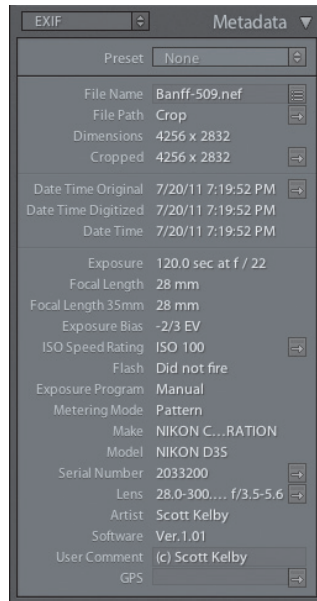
EXIF Metadata

Preset None

File Name Banff-509.nef
File Path Crop
Dimensions 4256 x 2832
Cropped 4256 x 2832

Date Time Original 7/20/11 7:19:52 PM
Date Time Digitized 7/20/11 7:19:52 PM
Date Time 7/20/11 7:19:52 PM

Exposure 120.0 sec at f / 22
Focal Length 28 mm
Focal Length 35mm 28 mm
Exposure Bias -2/3 EV
ISO Speed Rating ISO 100
Flash Did not fire
Exposure Program Manual
Metering Mode Pattern
Make NIKON C...RATION
Model NIKON D3S
Serial Number 2033200
Lens 28.0-300.... f/3.5-5.6
Artist Scott Kelby
Software Ver.1.01
User Comment (c) Scott Kelby
GPS